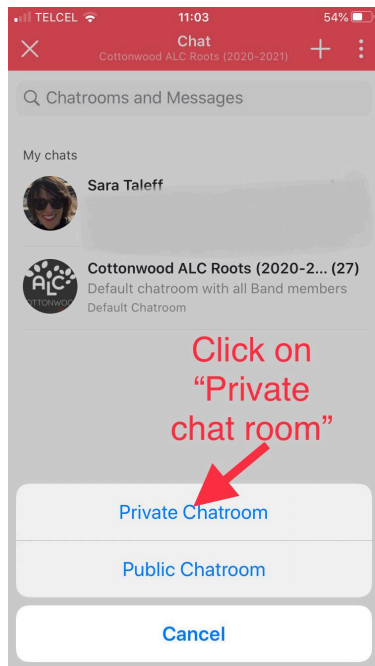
TELCEL 11:03 54%

Chat
Cottonwood ALC Roots (2020-2021)

Chatrooms and Messages

My chats

Sara Taleff

ALC
COTTONWOOD

Cottonwood ALC Roots (2020-2... (27)
Default chatroom with all Band members
Default Chatroom

Click on "Private chat room"

Private Chatroom

Public Chatroom

Cancel